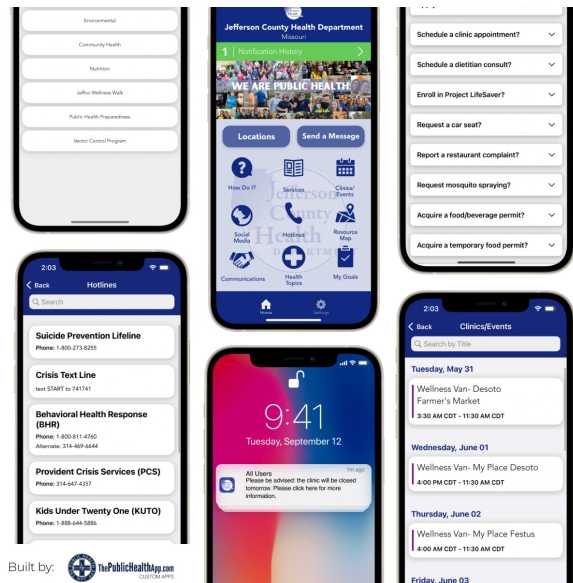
Environmental

Community Health

Nutrition

Jeffco Wellness Walk

Public Health Preparedness

Vector Control Program

Jefferson County Health Department
Missouri

1 Notification History

WE ARE PUBLIC HEALTH

Locations

Send a Message

How Do I?

Services

Clinics/ Events

Social Media

Hotlines

Resource Map

Communications

Health Topics

My Goals

Home

Settings

Schedule a clinic appointment?

Schedule a dietitian consult?

Enroll in Project LifeSaver?

Request a car seat?

Report a restaurant complaint?

Request mosquito spraying?

Acquire a food/beverage permit?

Acquire a temporary food permit?

2:03

Back

Hotlines

Search

Suicide Prevention Lifeline
Phone: 1-800-273-8255

Crisis Text Line
text START to 741741

Behavioral Health Response (BHR)
Phone: 1-800-811-4760
Alternate: 314-469-6644

Provident Crisis Services (PCS)
Phone: 314-647-4357

Kids Under Twenty One (KUTO)
Phone: 1-888-644-5886

9:41
Tuesday, September 12

All Users
1m ago
Please be advised: the clinic will be closed tomorrow. Please click here for more information.

2:03

Back

Clinics/Events

Search by Title

Tuesday, May 31

Wellness Van- Desoto Farmer's Market
3:30 AM CDT - 11:30 AM CDT

Wednesday, June 01

Wellness Van- My Place Desoto
4:00 PM CDT - 11:30 AM CDT

Thursday, June 02

Wellness Van- My Place Festus
4:00 AM CDT - 11:30 AM CDT

Friday, June 03

Built by:

ThePublicHealthApp.com
CUSTOM APPS